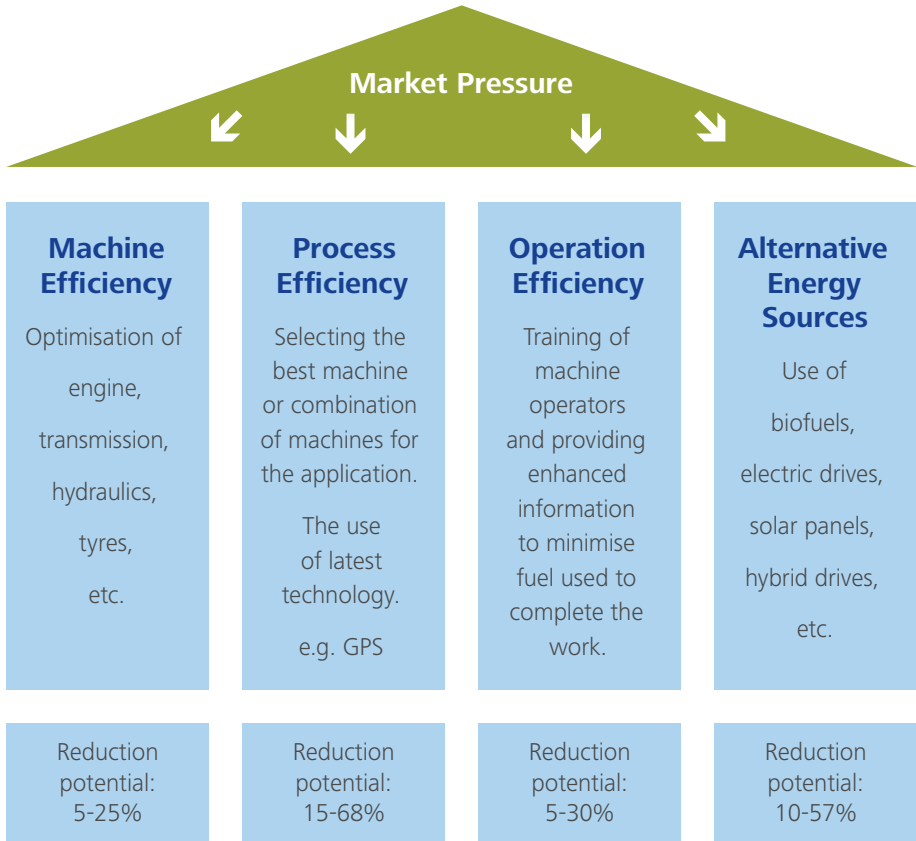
Market Pressure

Machine Efficiency

Optimisation of engine, transmission, hydraulics, tyres, etc.

Process Efficiency

Selecting the best machine or combination of machines for the application.

The use of latest technology.

e.g. GPS

Operation Efficiency

Training of machine operators and providing enhanced information to minimise fuel used to complete the work.

Alternative Energy Sources

Use of biofuels, electric drives, solar panels, hybrid drives, etc.

Reduction potential: 5-25%

Reduction potential: 15-68%

Reduction potential: 5-30%

Reduction potential: 10-57%